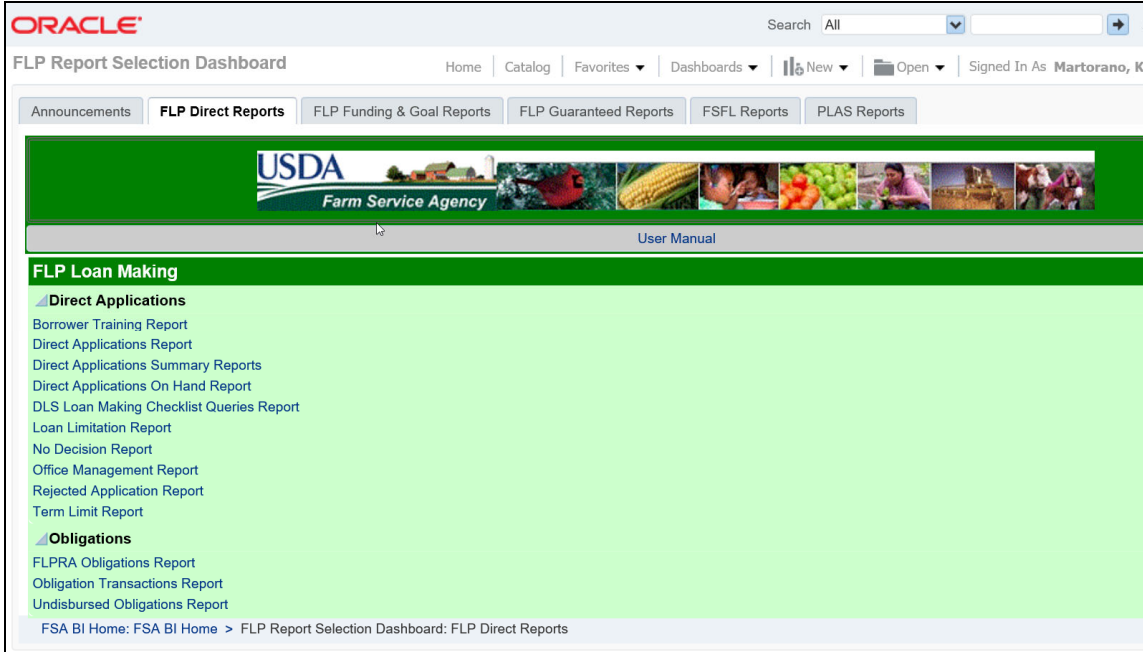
ORACLE

Search All

FLP Report Selection Dashboard

Home | Catalog | Favorites | Dashboards | New | Open | Signed In As Martorano, K

Announcements | FLP Direct Reports | FLP Funding & Goal Reports | FLP Guaranteed Reports | FSFL Reports | PLAS Reports

USDA
Farm Service Agency

User Manual

FLP Loan Making

Direct Applications

Borrower Training Report
Direct Applications Report
Direct Applications Summary Reports
Direct Applications On Hand Report
DLS Loan Making Checklist Queries Report
Loan Limitation Report
No Decision Report
Office Management Report
Rejected Application Report
Term Limit Report

Obligations

FLPRA Obligations Report
Obligation Transactions Report
Undisbursed Obligations Report

FSA BI Home: FSA BI Home > FLP Report Selection Dashboard: FLP Direct Reports